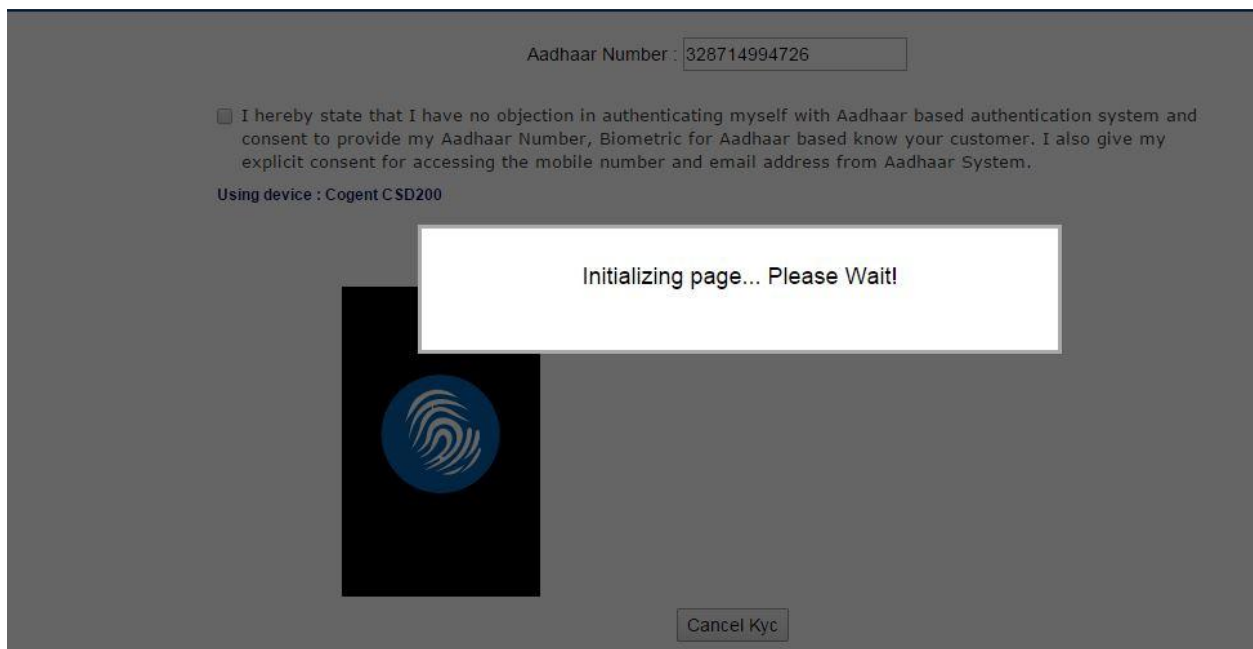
Aadhaar Number : 328714994726

I hereby state that I have no objection in authenticating myself with Aadhaar based authentication system and consent to provide my Aadhaar Number, Biometric for Aadhaar based know your customer. I also give my explicit consent for accessing the mobile number and email address from Aadhaar System.

Using device : Cogent CSD200

Initializing page... Please Wait!

Cancel Kyc